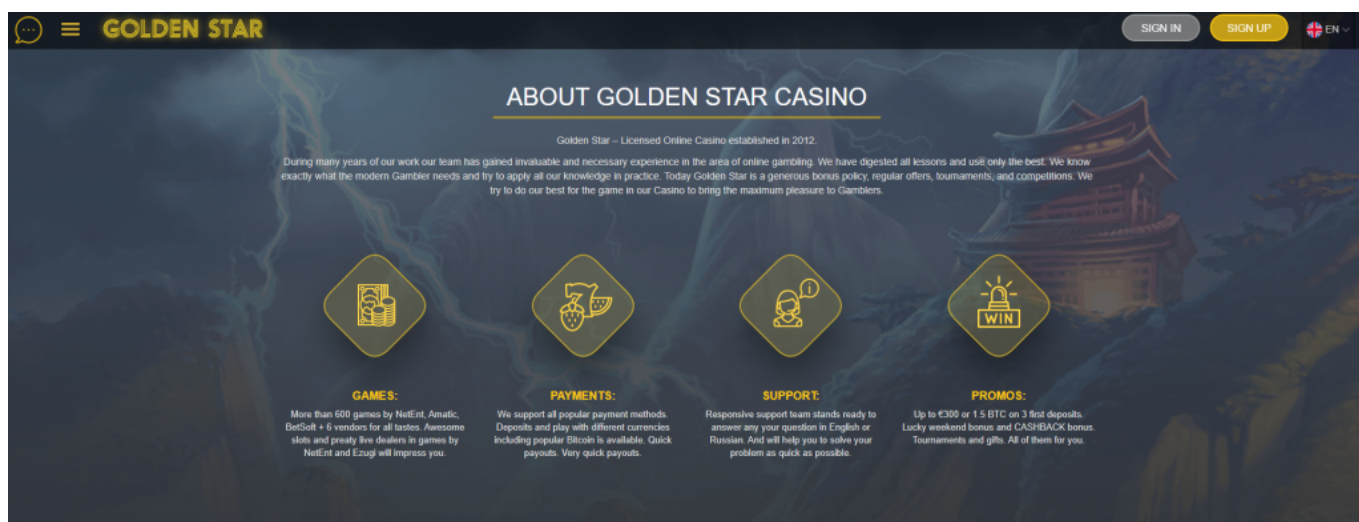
GOLDEN STAR

SIGN IN SIGN UP EN

ABOUT GOLDEN STAR CASINO

Golden Star – Licensed Online Casino established in 2012.

During many years of our work our team has gained invaluable and necessary experience in the area of online gambling. We have digested all lessons and use only the best. We know exactly what the modern Gambler needs and try to apply all our knowledge in practice. Today Golden Star is a generous bonus policy, regular offers, tournaments, and competitions. We try to do our best for the game in our Casino to bring the maximum pleasure to Gamblers.

WIN

GAMES:
More than 600 games by NetEnt, Amatic, BetSoft + 6 vendors for all tastes. Awesome slots and preaty live dealers in games by NetEnt and Ezugi will impress you.

PAYMENTS:
We support all popular payment methods. Deposits and play with different currencies including popular Bitcoin is available. Quick payouts. Very quick payouts.

SUPPORT:
Responsive support team stands ready to answer any your question in English or Russian. And will help you to solve your problem as quick as possible.

PROMOS:
Up to €300 or 1.5 BTC on 3 first deposits. Lucky weekend bonus and CASHBACK bonus. Tournaments and gifts. All of them for you.